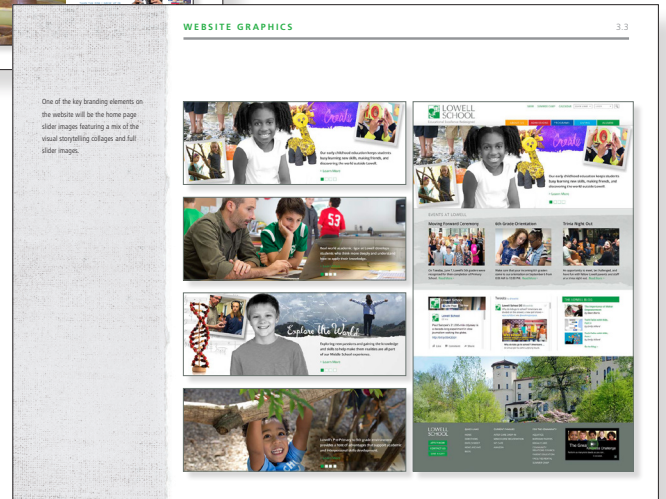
WEBSITE GRAPHICS

3.3

One of the key branding elements on the website will be the home page slider images featuring a mix of the visual storytelling collages and full slider images.

Create

Our early childhood education keeps students busy learning new skills, making friends, and discovering the world outside Lowell.

Learn More

Real world academics: Upper school students who think more deeply and collaborate to apply their knowledge.

Explore the World

Exploring new passions and gaining the knowledge and skills to help make them realities are all part of our Middle School experience.

Learn More

Lowell's PreK program for grade environment provides a host of advantages that support a creative and interconnected skills development.

LOWELL SCHOOL

Our early childhood education keeps students busy learning new skills, making friends, and discovering the world outside Lowell.

Learn More

EVENTS AT LOWELL

Moving Forward Ceremony

6th Grade Orientation

Trivia Night Out

Tweets

LOWELL SCHOOL

The Great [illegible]